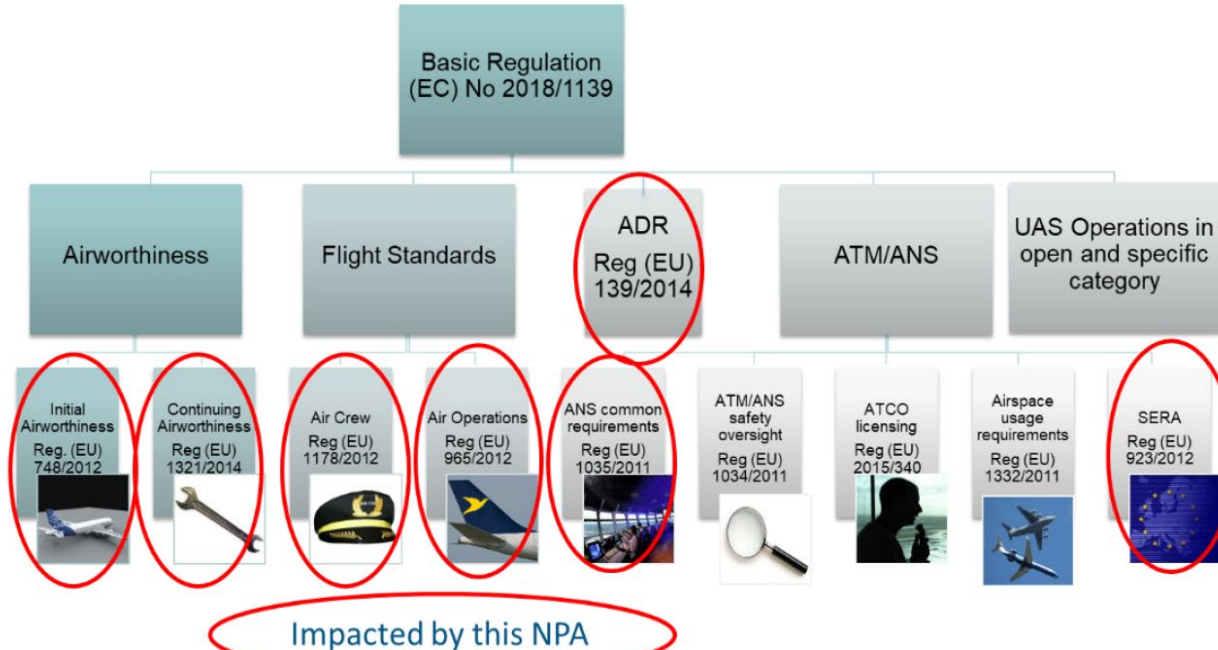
Basic Regulation (EC) No 2018/1139

Airworthiness

Flight Standards

ADR Reg (EU) 139/2014

ATM/ANS

UAS Operations in open and specific category

Initial Airworthiness Reg. (EU) 748/2012

Continuing Airworthiness Reg (EU) 1321/2014

Air Crew Reg (EU) 1178/2012

Air Operations Reg (EU) 965/2012

ANS common requirements Reg (EU) 1035/2011

ATM/ANS safety oversight Reg (EU) 1034/2011

ATCO licensing Reg (EU) 2015/340

Airspace usage requirements Reg (EU) 1332/2011

SERA Reg (EU) 923/2012

Impacted by this NPA